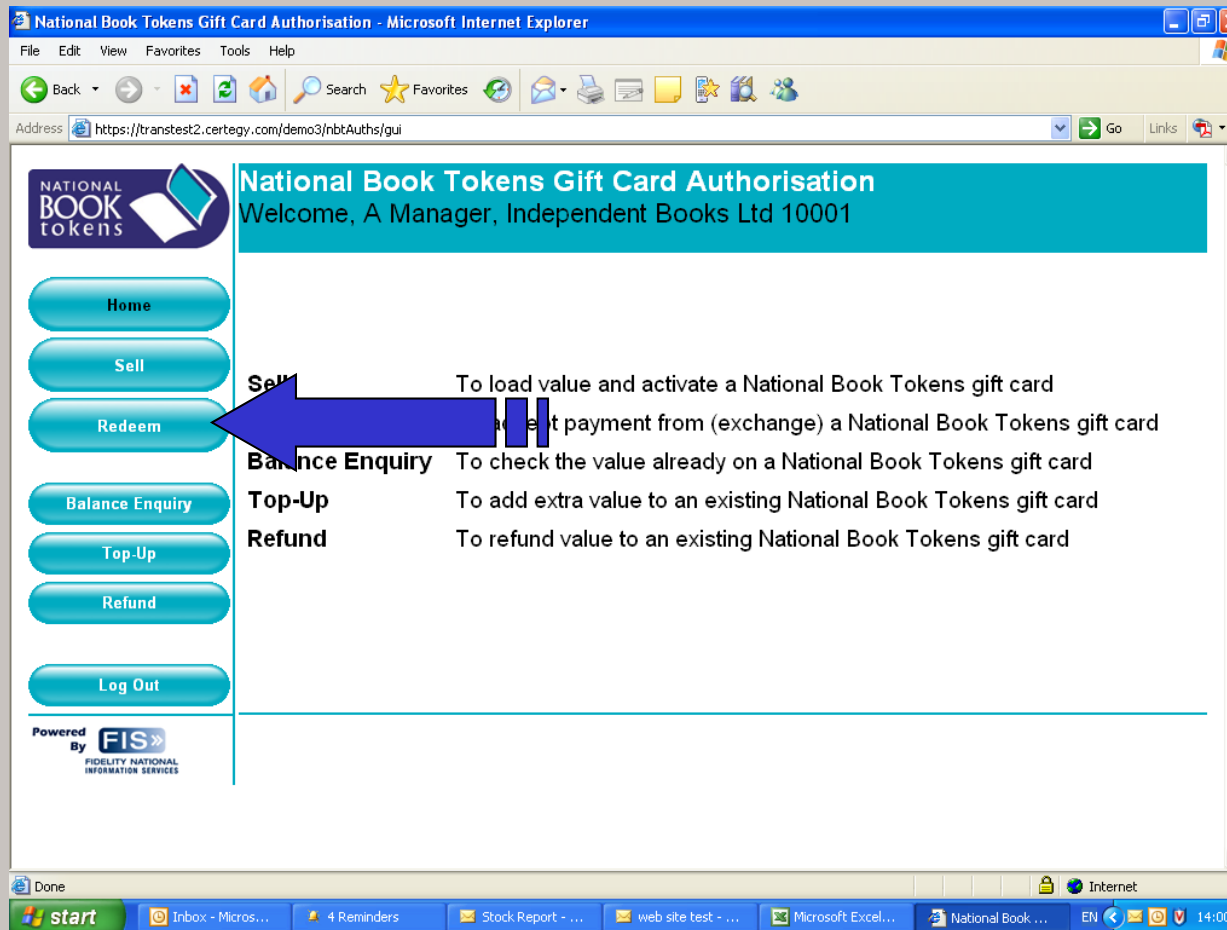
National Book Tokens Gift Card Authorisation - Microsoft Internet Explorer

File Edit View Favorites Tools Help

Back Search Favorites

Address https://transtest2.certegy.com/demo3/nbtAuths/gui Go Links

NATIONAL BOOK tokens

National Book Tokens Gift Card Authorisation
Welcome, A Manager, Independent Books Ltd 10001

Home
Sell
Redeem
Balance Enquiry
Top-Up
Refund
Log Out

Powered By FIS FIDELITY NATIONAL INFORMATION SERVICES

| | |
|---|---|
| Sell | To load value and activate a National Book Tokens gift card |
| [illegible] | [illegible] payment from (exchange) a National Book Tokens gift card |
| Ba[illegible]nce Enquiry | To check the value already on a National Book Tokens gift card |
| Top-Up | To add extra value to an existing National Book Tokens gift card |
| Refund | To refund value to an existing National Book Tokens gift card |

Done Internet

start Inbox - Micros... 4 Reminders Stock Report - ... web site test - ... Microsoft Excel... National Book ... EN 14:00